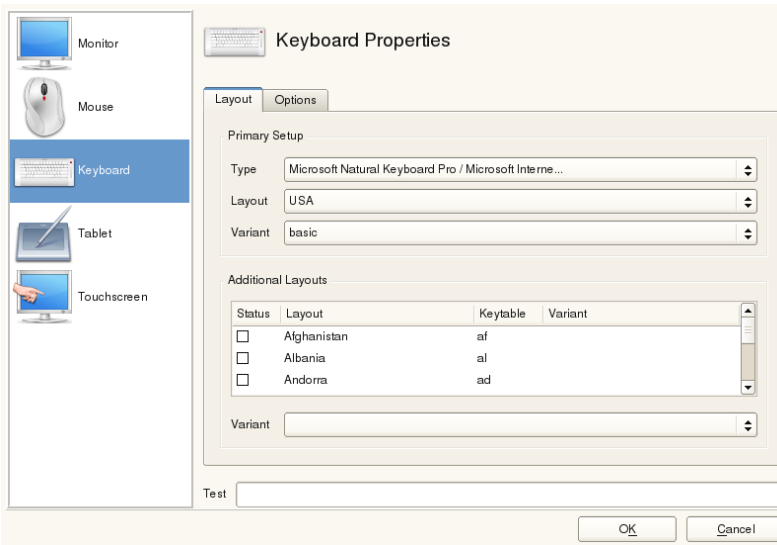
Monitor

Mouse

Keyboard

Tablet

Touchscreen

Keyboard Properties

Layout | Options

Primary Setup

Type | Microsoft Natural Keyboard Pro / Microsoft Interne...

Layout | USA

Variant | basic

Additional Layouts

| Status | Layout | Keytable | Variant |
|---|---|---|---|
| ☐ | Afghanistan | af | |
| ☐ | Albania | al | |
| ☐ | Andorra | ad | |

Variant

Test

OK

Cancel